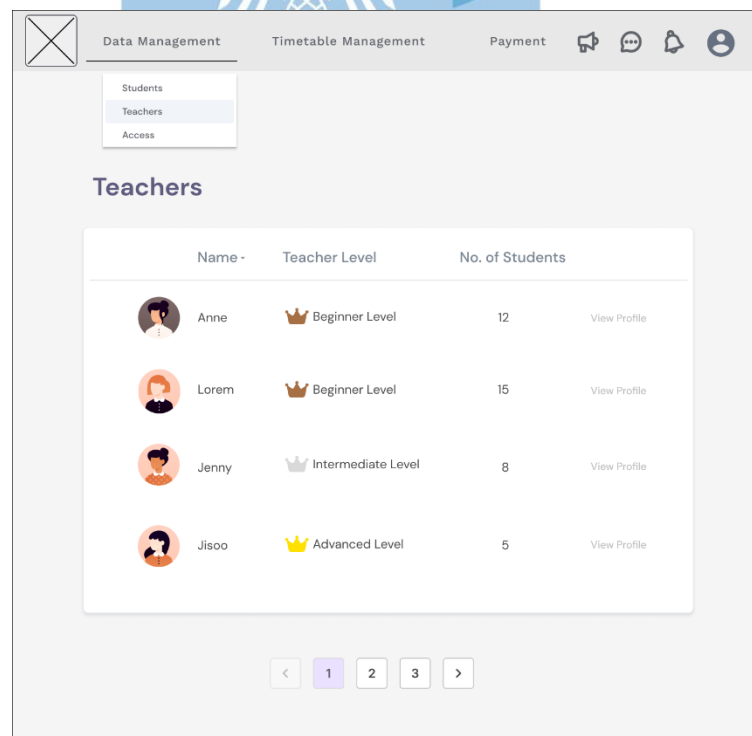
Data Management Timetable Management Payment

Students
Teachers
Access

Teachers

| | Name - | Teacher Level | No. of Students | |
|---|---|---|---|---|
| | Anne | Beginner Level | 12 | View Profile |
| | Lorem | Beginner Level | 15 | View Profile |
| | Jenny | Intermediate Level | 8 | View Profile |
| | Jisoo | Advanced Level | 5 | View Profile |

< 1 2 3 >